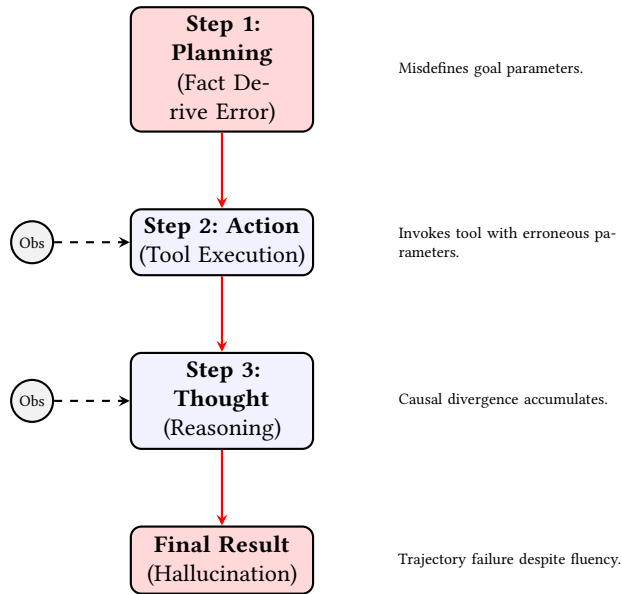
Step 1: Planning (Fact Derive Error)

Misdefines goal parameters.

Obs

Step 2: Action (Tool Execution)

Invokes tool with erroneous parameters.

Obs

Step 3: Thought (Reasoning)

Causal divergence accumulates.

Final Result (Hallucination)

Trajectory failure despite fluency.